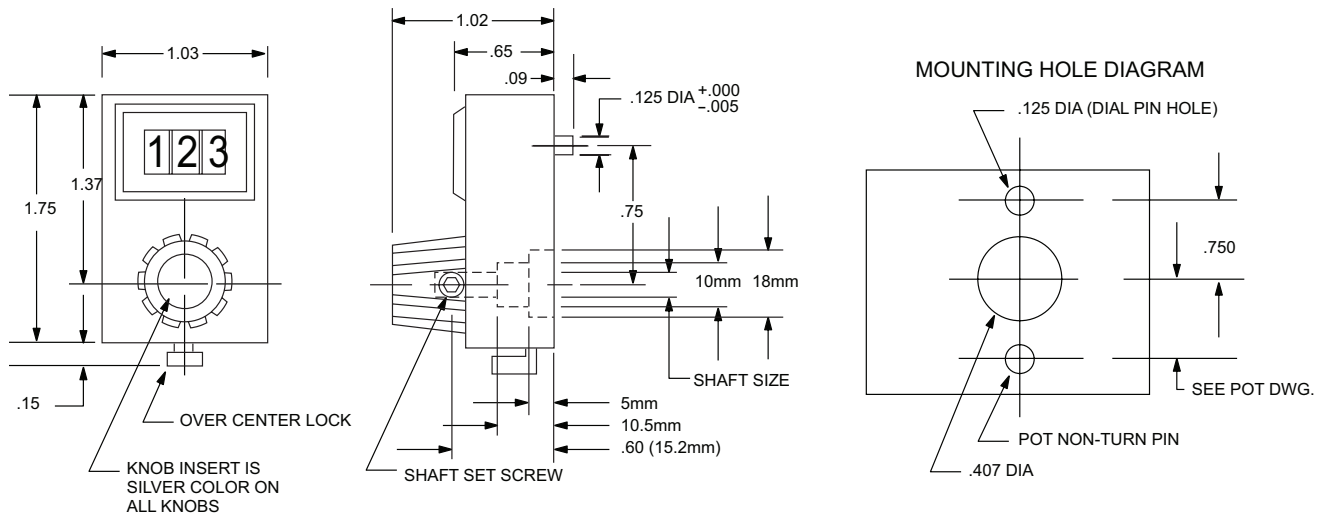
1.03

1.37

1.75

123

.15

OVER CENTER LOCK

KNOB INSERT IS SILVER COLOR ON ALL KNOBS

1.02

.65

.09

.125 DIA $^{+.000}_{-.005}$

.75

10mm 18mm

SHAFT SIZE

5mm

10.5mm

.60 (15.2mm)

SHAFT SET SCREW

MOUNTING HOLE DIAGRAM

.125 DIA (DIAL PIN HOLE)

.750

SEE POT DWG.

POT NON-TURN PIN

.407 DIA